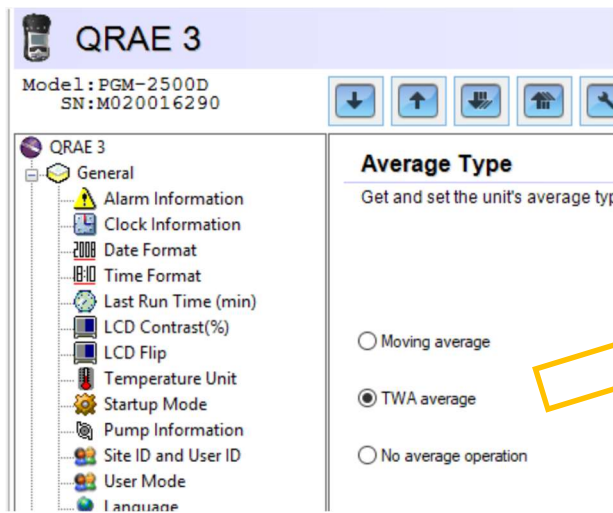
QRAE 3

Model:PGM-2500D
SN:M020016290

QRAE 3
General
Alarm Information
Clock Information
2008 Date Format
18:10 Time Format
Last Run Time (min)
LCD Contrast(%)
LCD Flip
Temperature Unit
Startup Mode
Pump Information
Site ID and User ID
User Mode
Language

Average Type
Get and set the unit's average typ

Moving average
TWA average
No average operation